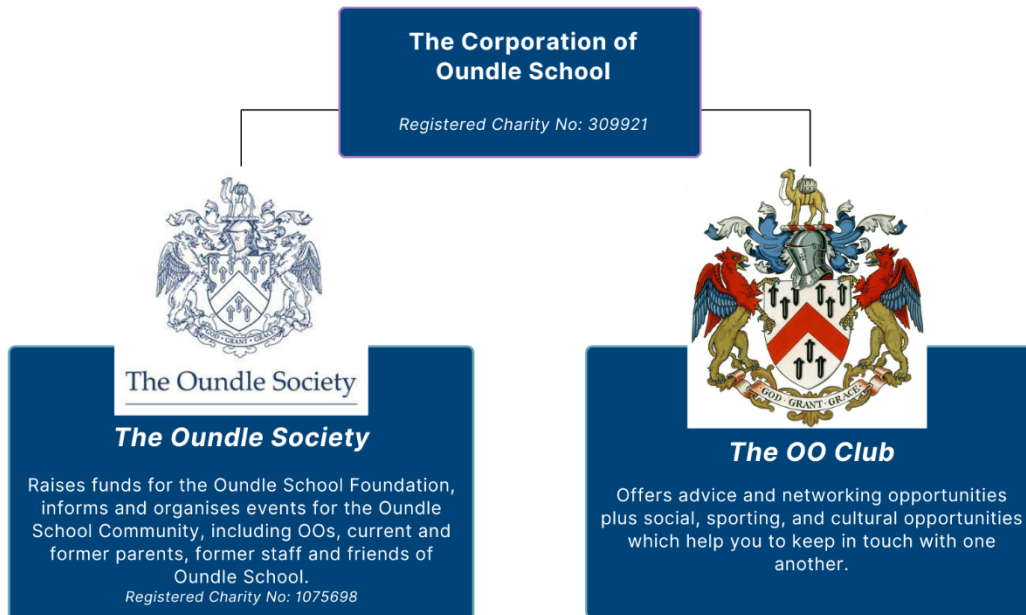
The Corporation of Oundle School

Registered Charity No: 309921

GOD · GRANT · GRACE

The Oundle Society

The Oundle Society

Raises funds for the Oundle School Foundation, informs and organises events for the Oundle School Community, including OOs, current and former parents, former staff and friends of Oundle School.
Registered Charity No: 1075698

GOD · GRANT · GRACE

The OO Club

Offers advice and networking opportunities plus social, sporting, and cultural opportunities which help you to keep in touch with one another.